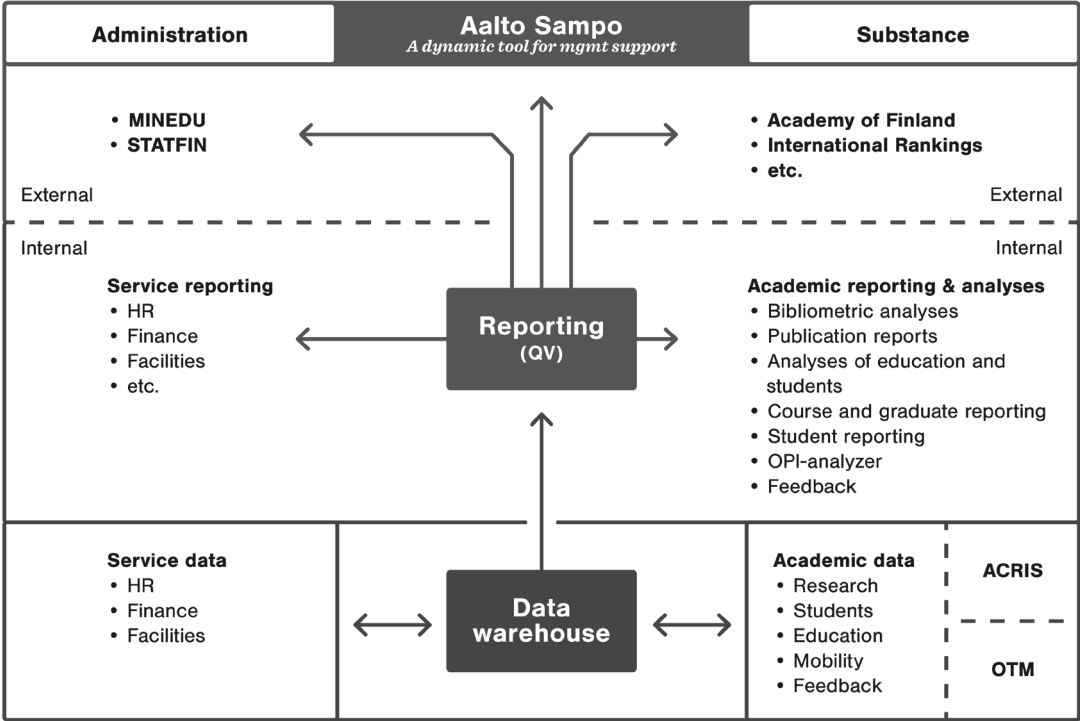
Administration

Aalto Sampo
A dynamic tool for mgmt support

Substance

• MINEDU
• STATFIN

• Academy of Finland
• International Rankings
• etc.

External

External

Internal

Internal

Service reporting
• HR
• Finance
• Facilities
• etc.

Reporting
(QV)

Academic reporting & analyses
• Bibliometric analyses
• Publication reports
• Analyses of education and students
• Course and graduate reporting
• Student reporting
• OPI-analyzer
• Feedback

Service data
• HR
• Finance
• Facilities

Data warehouse

Academic data
• Research
• Students
• Education
• Mobility
• Feedback

ACRIS

OTM